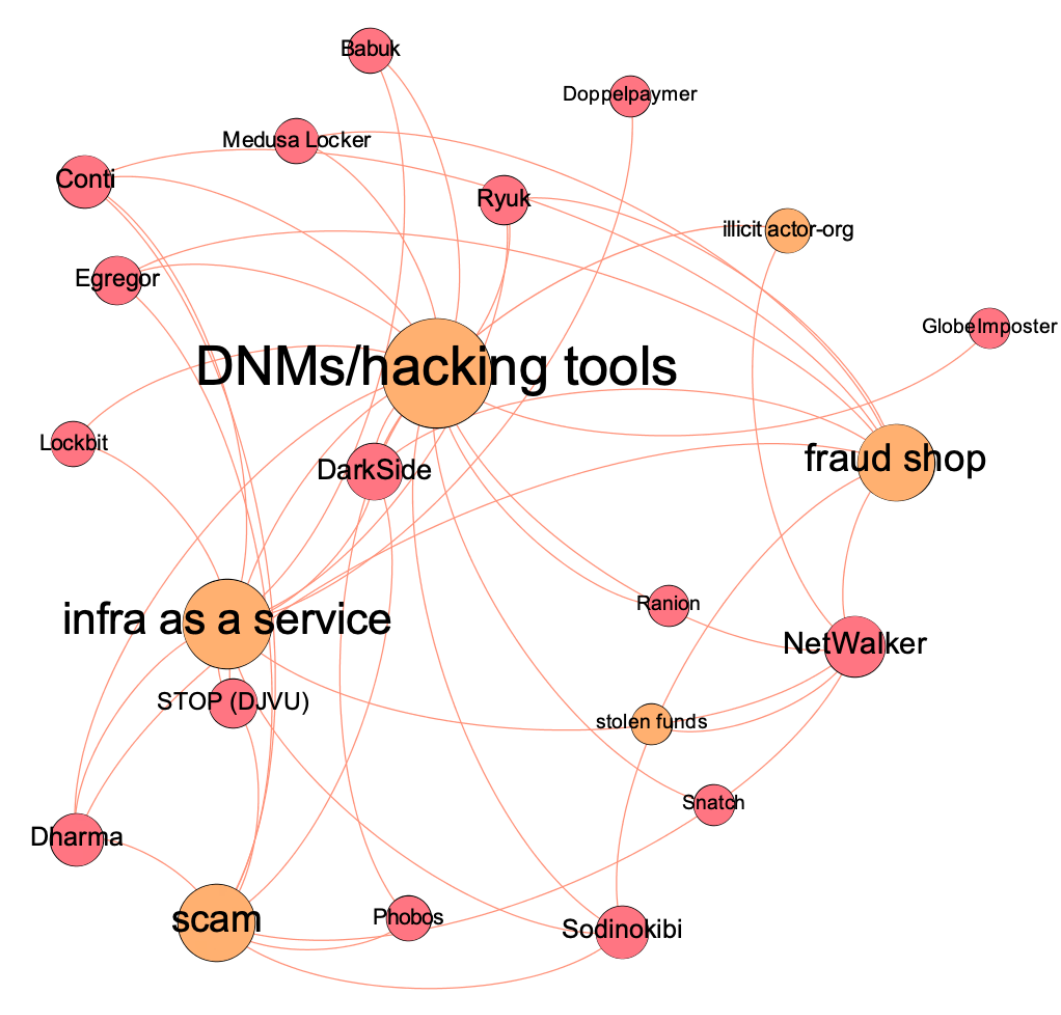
Babuk
Doppelpaymer
Medusa Locker
Conti
Ryuk
illicit actor-org
Egregor
GlobeImposter
DNMs/hacking tools
Lockbit
DarkSide
fraud shop
Ranion
infra as a service
NetWalker
STOP (DJVU)
stolen funds
Snatch
Dharma
scam
Phobos
Sodinokibi